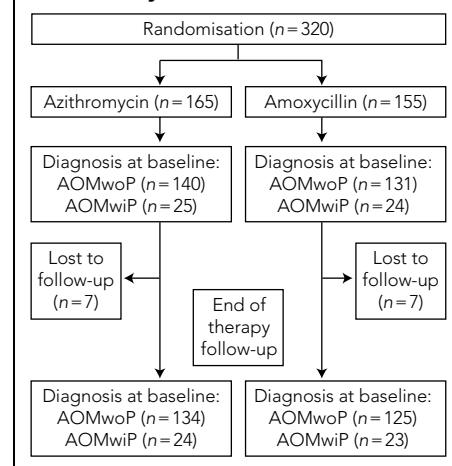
Randomisation ($n = 320$)

Azithromycin ($n = 165$)

Amoxycillin ($n = 155$)

Diagnosis at baseline:
AOMwoP ($n = 140$)
AOMwiP ($n = 25$)

Diagnosis at baseline:
AOMwoP ($n = 131$)
AOMwiP ($n = 24$)

Lost to follow-up ($n = 7$)

End of therapy follow-up

Lost to follow-up ($n = 7$)

Diagnosis at baseline:
AOMwoP ($n = 134$)
AOMwiP ($n = 24$)

Diagnosis at baseline:
AOMwoP ($n = 125$)
AOMwiP ($n = 23$)